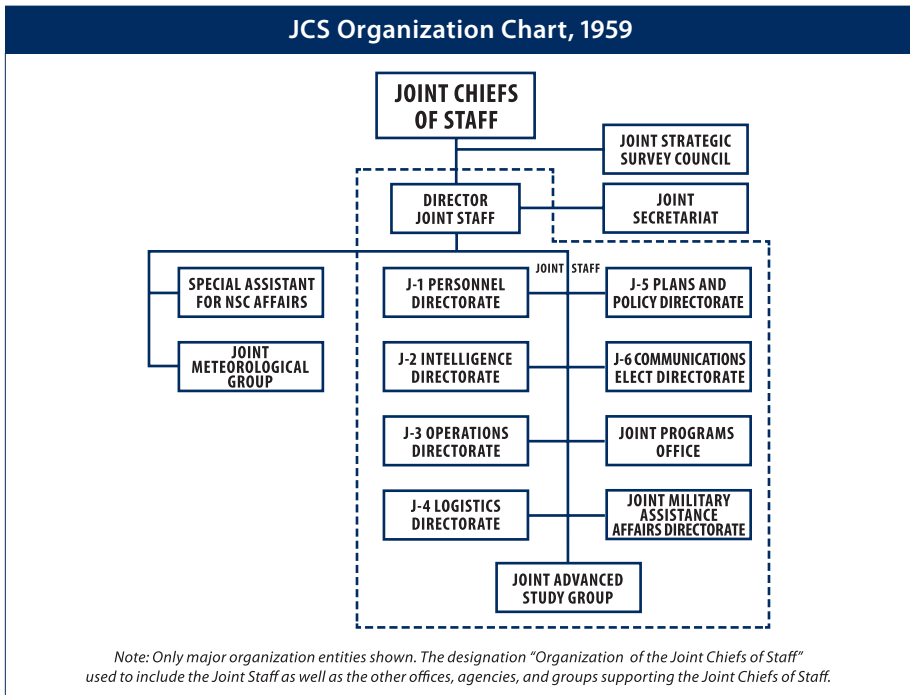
JCS Organization Chart, 1959

JOINT CHIEFS OF STAFF

JOINT STRATEGIC SURVEY COUNCIL

DIRECTOR JOINT STAFF

JOINT SECRETARIAT

JOINT STAFF

SPECIAL ASSISTANT FOR NSC AFFAIRS

JOINT METEOROLOGICAL GROUP

J-1 PERSONNEL DIRECTORATE

J-5 PLANS AND POLICY DIRECTORATE

J-2 INTELLIGENCE DIRECTORATE

J-6 COMMUNICATIONS ELECT DIRECTORATE

J-3 OPERATIONS DIRECTORATE

JOINT PROGRAMS OFFICE

J-4 LOGISTICS DIRECTORATE

JOINT MILITARY ASSISTANCE AFFAIRS DIRECTORATE

JOINT ADVANCED STUDY GROUP

Note: Only major organization entities shown. The designation "Organization of the Joint Chiefs of Staff" used to include the Joint Staff as well as the other offices, agencies, and groups supporting the Joint Chiefs of Staff.